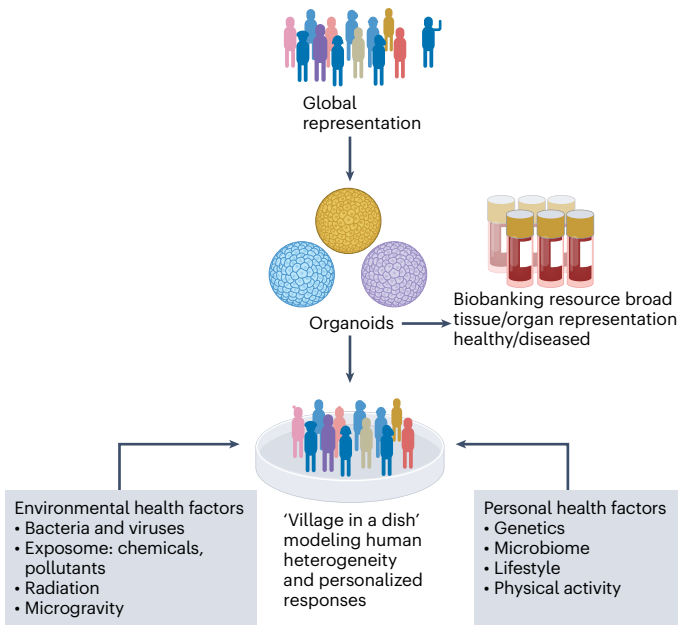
Global representation

Organoids

Biobanking resource broad tissue/organ representation healthy/diseased

Environmental health factors
• Bacteria and viruses
• Exposome: chemicals, pollutants
• Radiation
• Microgravity

‘Village in a dish’ modeling human heterogeneity and personalized responses

Personal health factors
• Genetics
• Microbiome
• Lifestyle
• Physical activity